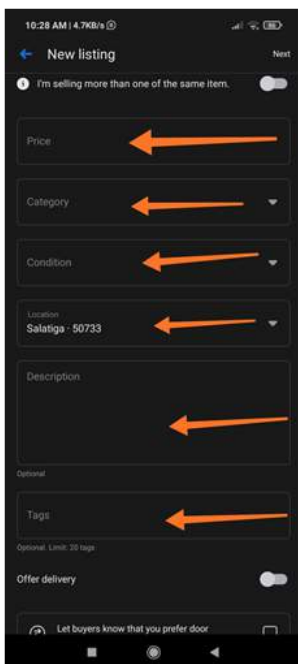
10:28 AM | 4.7KB/s

New listing

Next

I'm selling more than one of the same item.

Price

Category

Condition

Location
Salatiga · 50733

Description

Optional

Tags

Optional. Limit: 20 tags

Offer delivery

Let buyers know that you prefer door